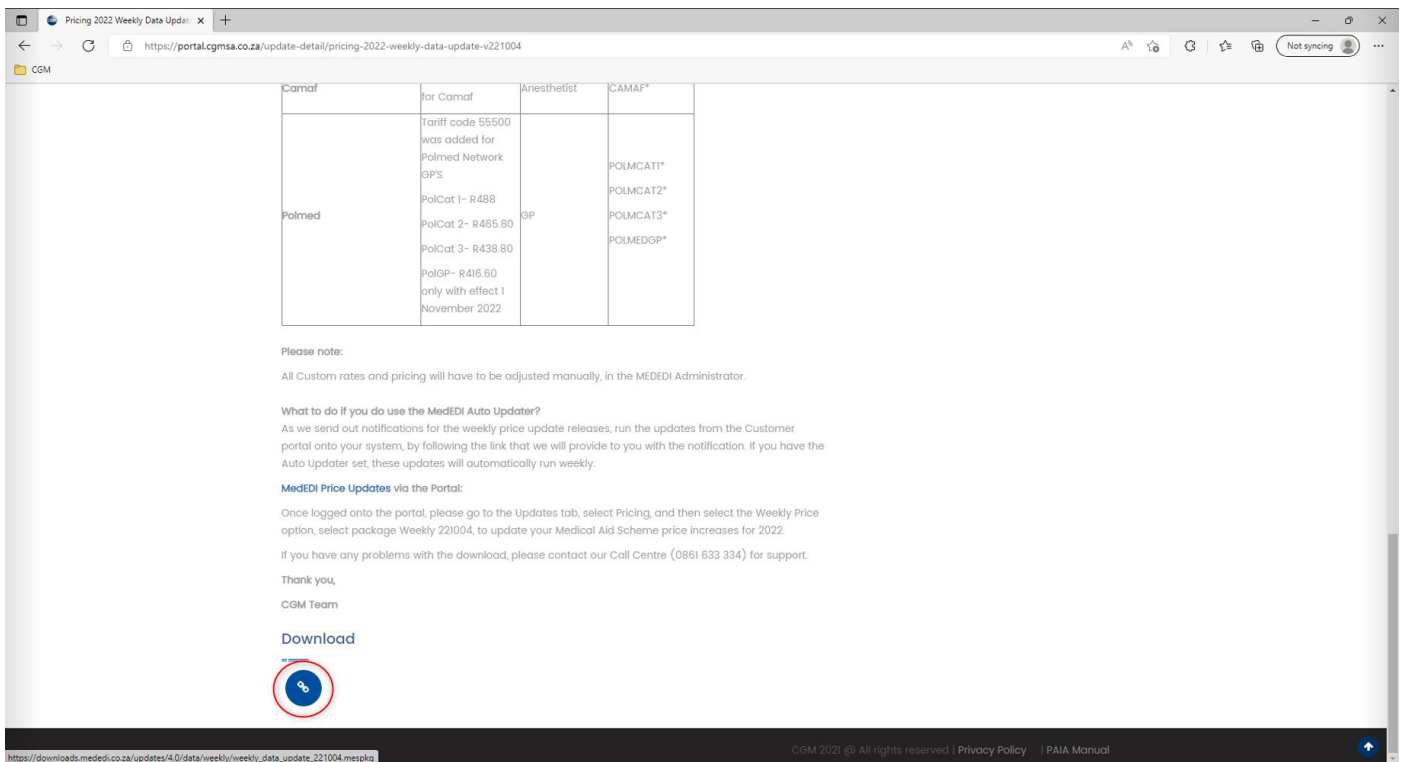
Pricing 2022 Weekly Data Updat ×

https://portal.cgmsa.co.za/update-detail/pricing-2022-weekly-data-update-v221004

Not syncing

CGM

| Camaf | for Camaf | Anesthetist | CAMAF* |
|---|---|---|---|
| Polmed | Tariff code 55500 was added for Polmed Network GP'S PolCat 1- R488 PolCat 2- R465.80 PolCat 3- R438.80 PolGP- R416.60 only with effect 1 November 2022 | GP | POLMCAT1* POLMCAT2* POLMCAT3* POLMEDGP* |

Please note:

All Custom rates and pricing will have to be adjusted manually, in the MEDEDI Administrator.

What to do if you do use the MedEDI Auto Updater?
As we send out notifications for the weekly price update releases, run the updates from the Customer portal onto your system, by following the link that we will provide to you with the notification. If you have the Auto Updater set, these updates will automatically run weekly.

MedEDI Price Updates via the Portal:

Once logged onto the portal, please go to the Updates tab, select Pricing, and then select the Weekly Price option, select package Weekly 221004, to update your Medical Aid Scheme price increases for 2022.

If you have any problems with the download, please contact our Call Centre (0861 633 334) for support.

Thank you,

CGM Team

Download

https://downloads.mededi.co.za/updates/4.0/data/weekly/weekly_data_update_221004.mespkg

CGM 2021 @ All rights reserved | Privacy Policy | PAIA Manual